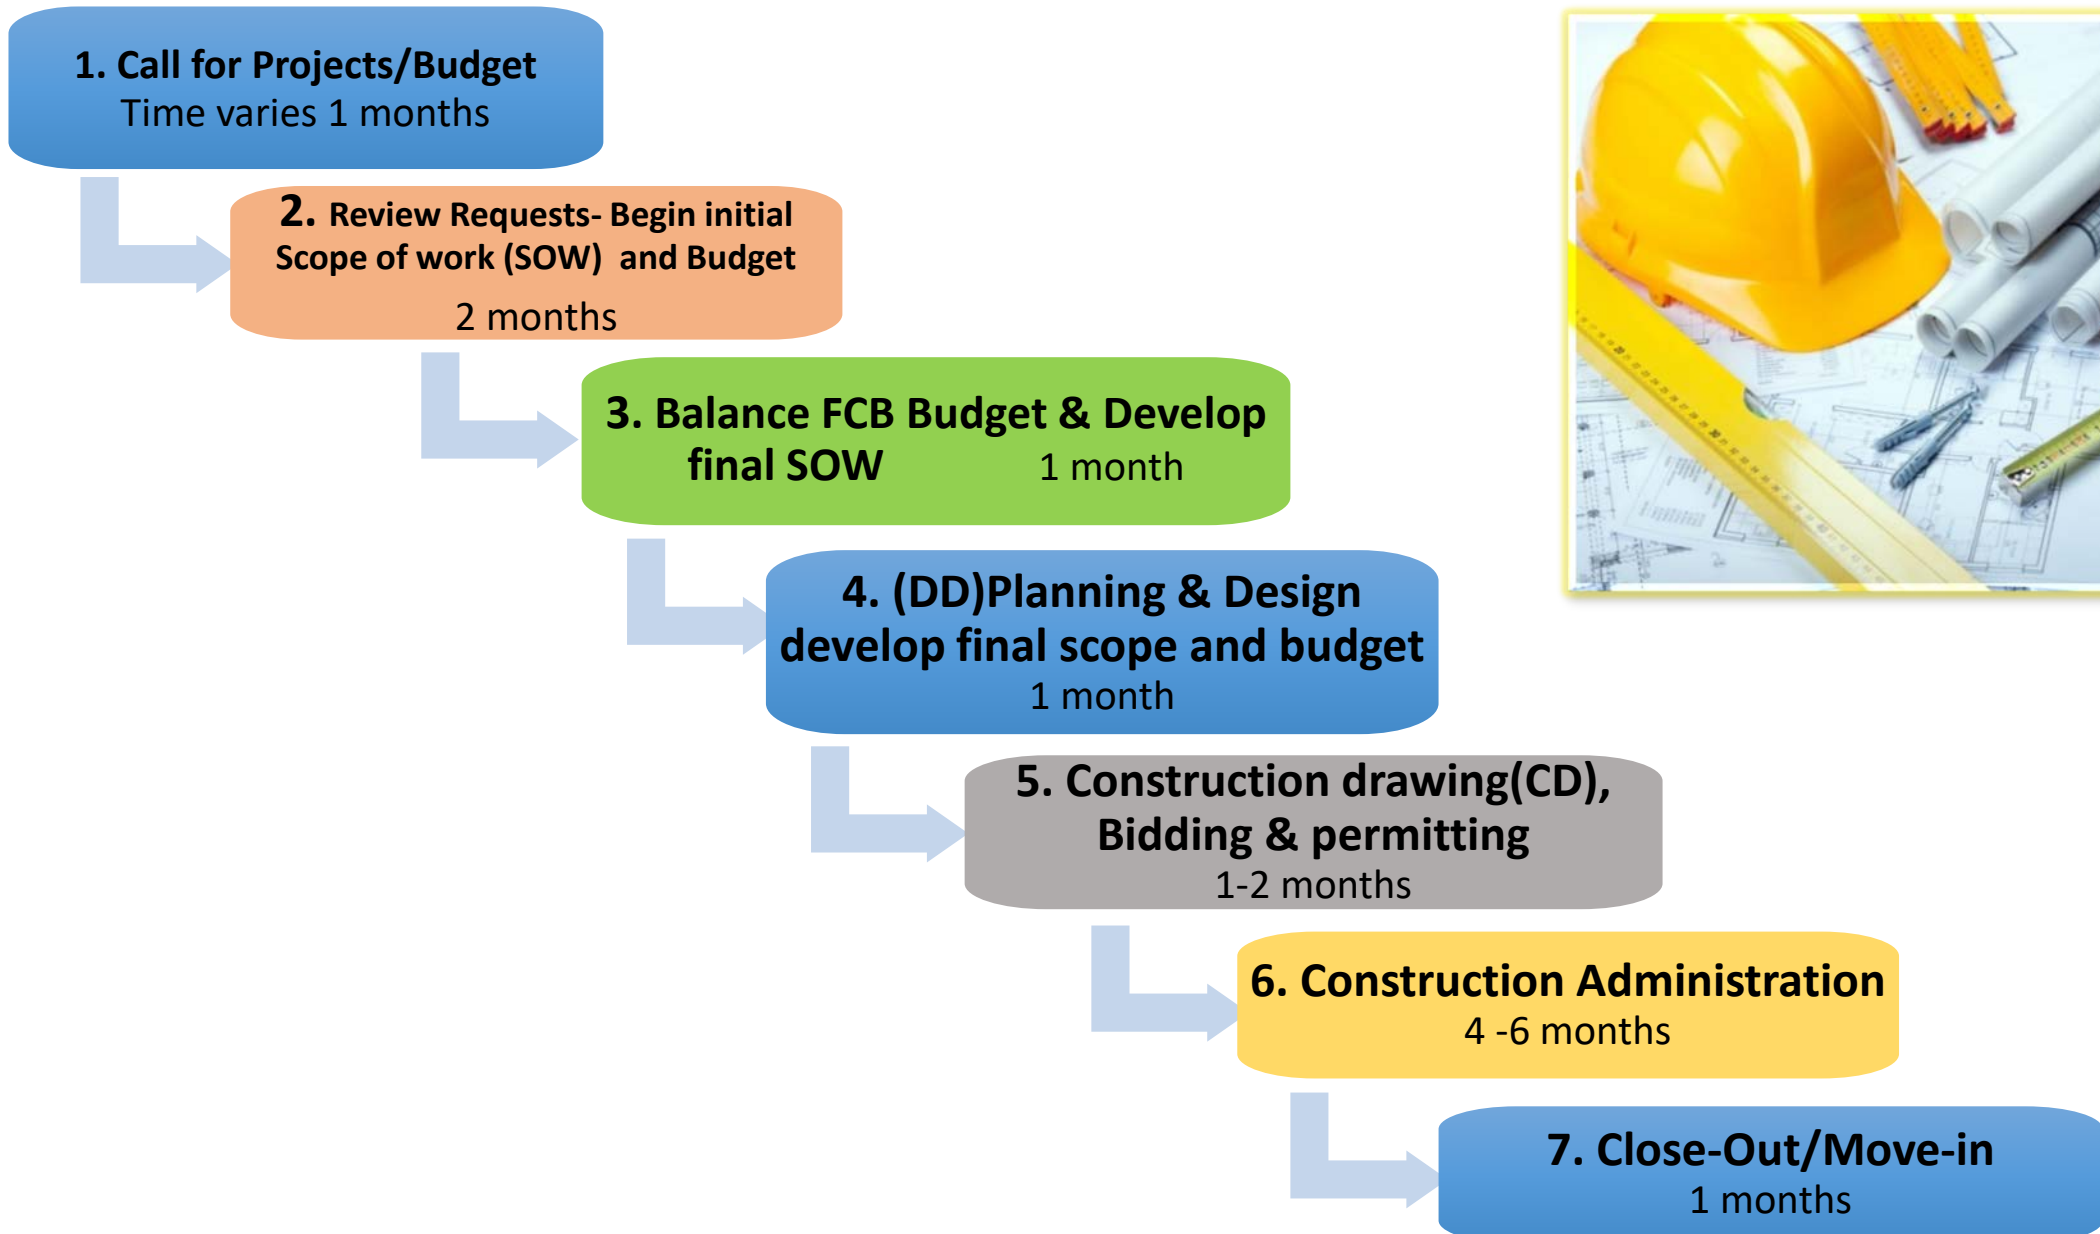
1. Call for Projects/Budget
Time varies 1 months

2. Review Requests- Begin initial Scope of work (SOW) and Budget
2 months

3. Balance FCB Budget & Develop final SOW 1 month

4. (DD)Planning & Design develop final scope and budget
1 month

5. Construction drawing(CD), Bidding & permitting
1-2 months

6. Construction Administration
4 -6 months

7. Close-Out/Move-in
1 months